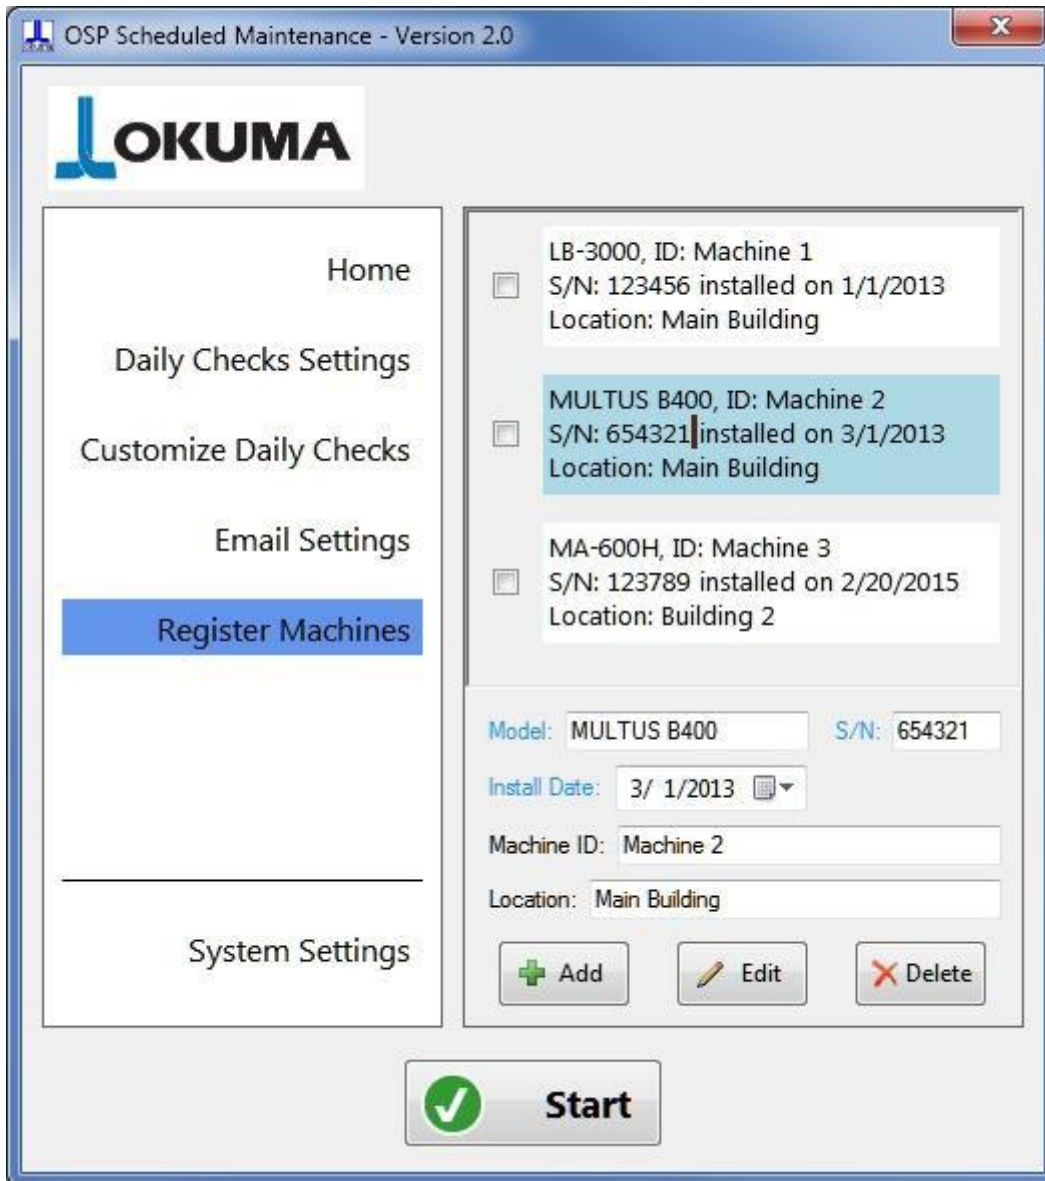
OSP Scheduled Maintenance - Version 2.0

OKUMA

Home

Daily Checks Settings

Customize Daily Checks

Email Settings

Register Machines

System Settings

LB-3000, ID: Machine 1
S/N: 123456 installed on 1/1/2013
Location: Main Building

MULTUS B400, ID: Machine 2
S/N: 654321 installed on 3/1/2013
Location: Main Building

MA-600H, ID: Machine 3
S/N: 123789 installed on 2/20/2015
Location: Building 2

Model: MULTUS B400
S/N: 654321
Install Date: 3/ 1/2013
Machine ID: Machine 2
Location: Main Building

Add
Edit
Delete

Start